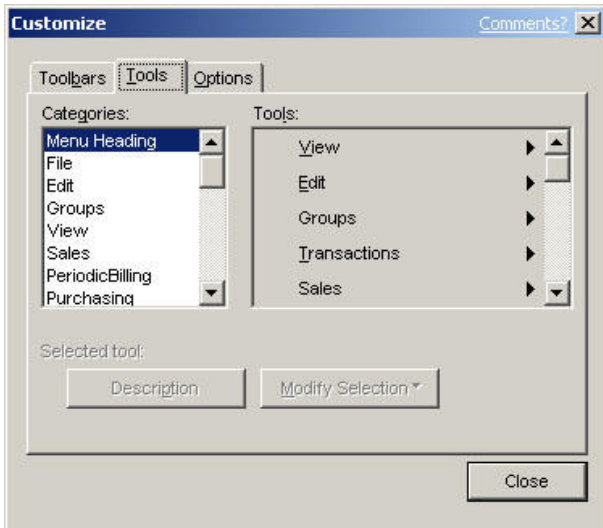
Customize

Comments?

X

Toolbars

Tools

Options

Categories:

Menu Heading
File
Edit
Groups
View
Sales
PeriodicBilling
Purchasing

Tools:

View
Edit
Groups
Transactions
Sales

Selected tool:

Description

Modify Selection

Close